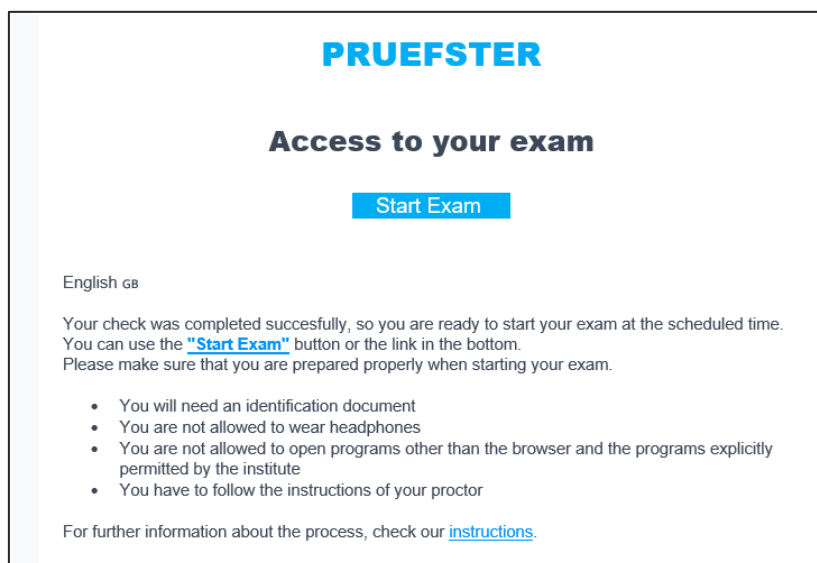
PRUEFSTER

Access to your exam

Start Exam

English GB

Your check was completed succesfully, so you are ready to start your exam at the scheduled time. You can use the "Start Exam" button or the link in the bottom.
Please make sure that you are prepared properly when starting your exam.

- You will need an identification document
- You are not allowed to wear headphones
- You are not allowed to open programs other than the browser and the programs explicitly permitted by the institute
- You have to follow the instructions of your proctor

For further information about the process, check our instructions.